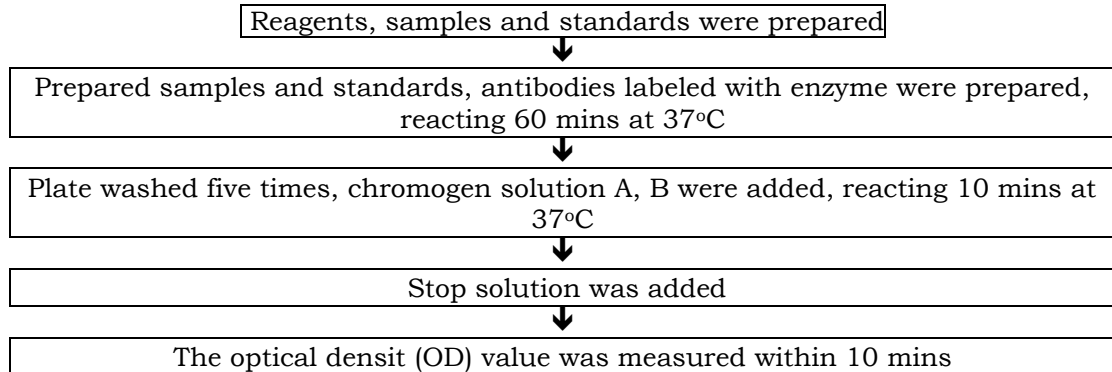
Reagents, samples and standards were prepared

Prepared samples and standards, antibodies labeled with enzyme were prepared, reacting 60 mins at 37$^{o}$C

Plate washed five times, chromogen solution A, B were added, reacting 10 mins at 37$^{o}$C

Stop solution was added

The optical densit (OD) value was measured within 10 mins